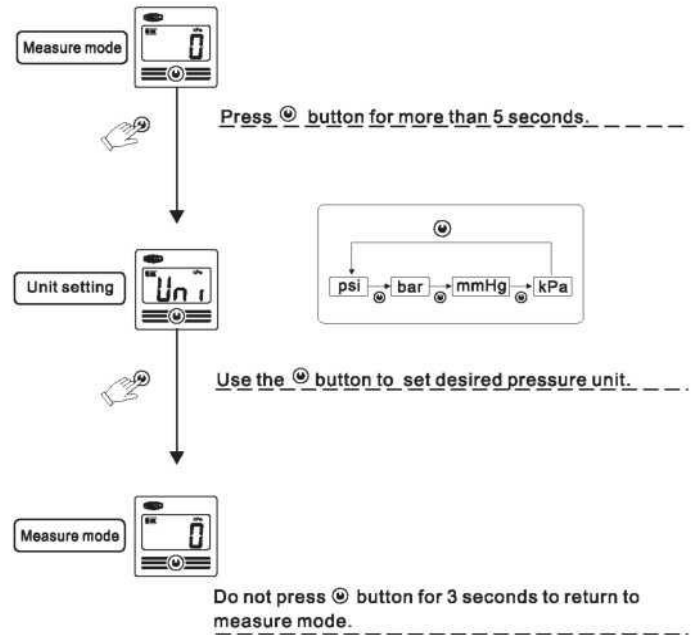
Measure mode

0

Press ⊙ button for more than 5 seconds.

Unit setting

Uni

⊙

psi ⊙ bar ⊙ mmHg ⊙ kPa

Use the ⊙ button to set desired pressure unit.

Measure mode

0

Do not press ⊙ button for 3 seconds to return to measure mode.